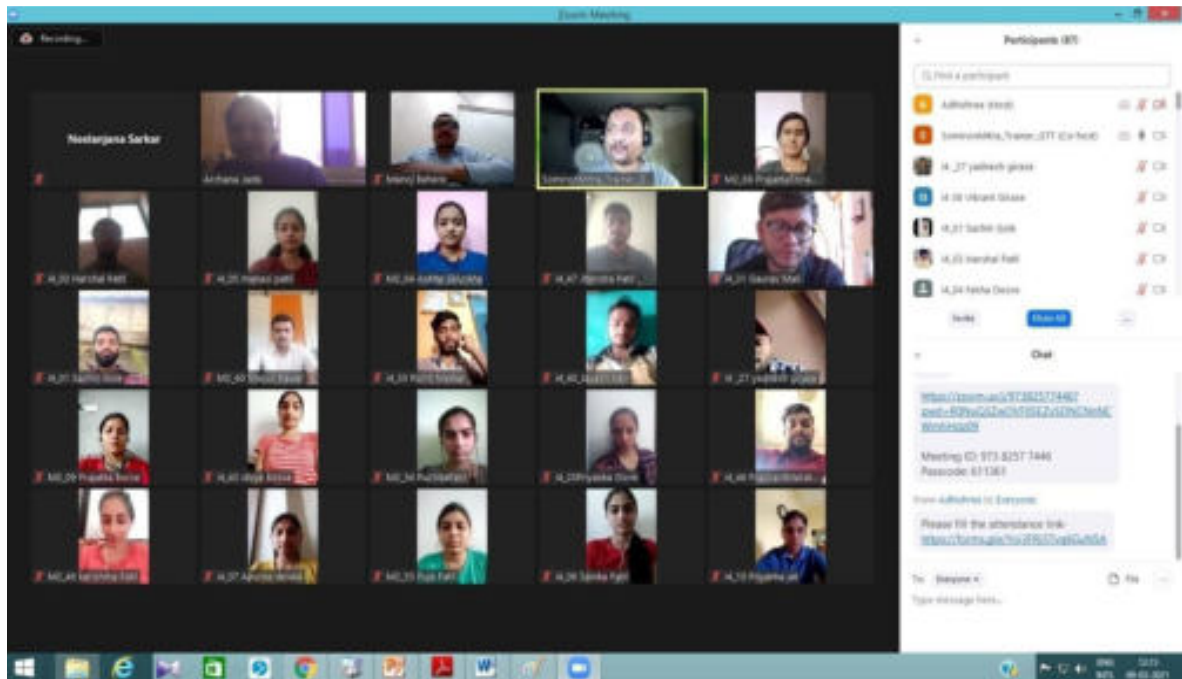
Zoom Meeting

Recording...

Neelanjana Sarkar

Archana Jadhi

Manoj Bahare

SomnathMitra_Trainer_IT

MO_06 Prajakta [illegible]

IL_50 Harshal Patil

IL_35 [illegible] patil

MO_04 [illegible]

IL_47 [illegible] Patil

IL_31 Gaurav Mali

IL_01 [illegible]

MO_60 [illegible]

IL_59 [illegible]

IL_45 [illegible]

IL_27 yashesh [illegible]

MO_09 Prajakta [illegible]

IL_65 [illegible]

MO_54 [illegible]

IL_29 Priyanka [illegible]

IL_46 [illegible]

MO_44 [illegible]

IL_37 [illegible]

MO_33 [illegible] Patil

IL_26 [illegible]

IL_10 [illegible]

Participants (47)

Find a participant

Adhishree (Host)

SomnathMitra_Trainer_IIT (Co-host)

IL_27 yashesh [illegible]

IL_08 Vibhav Shase

IL_17 Sachin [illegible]

IL_03 Harshal Patil

IL_24 Neha Deore

Invite

Mute All

...

Chat

https://zoom.us/j/97382577446?pwd=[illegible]

Meeting ID: 973 8257 7446
Passcode: 611361

From Adhishree to Everyone:

Please fill the attendance link:
https://forms.gle/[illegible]

To: Everyone

File

...

Type message here...